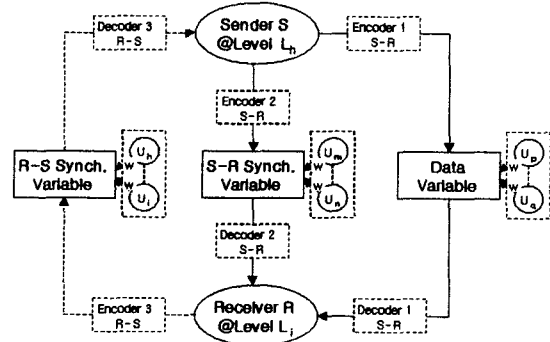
Decoder 3
R-S

Sender S
@Level $L_h$

Encoder 1
S-R

Encoder 2
S-R

R-S Synch. Variable

$U_h$
w
w
$U_l$

S-R Synch. Variable

$U_m$
w
w
$U_n$

Data Variable

$U_p$
w
w
$U_q$

Decoder 2
S-R

Encoder 3
R-S

Receiver R
@Level $L_j$

Decoder 1
S-R